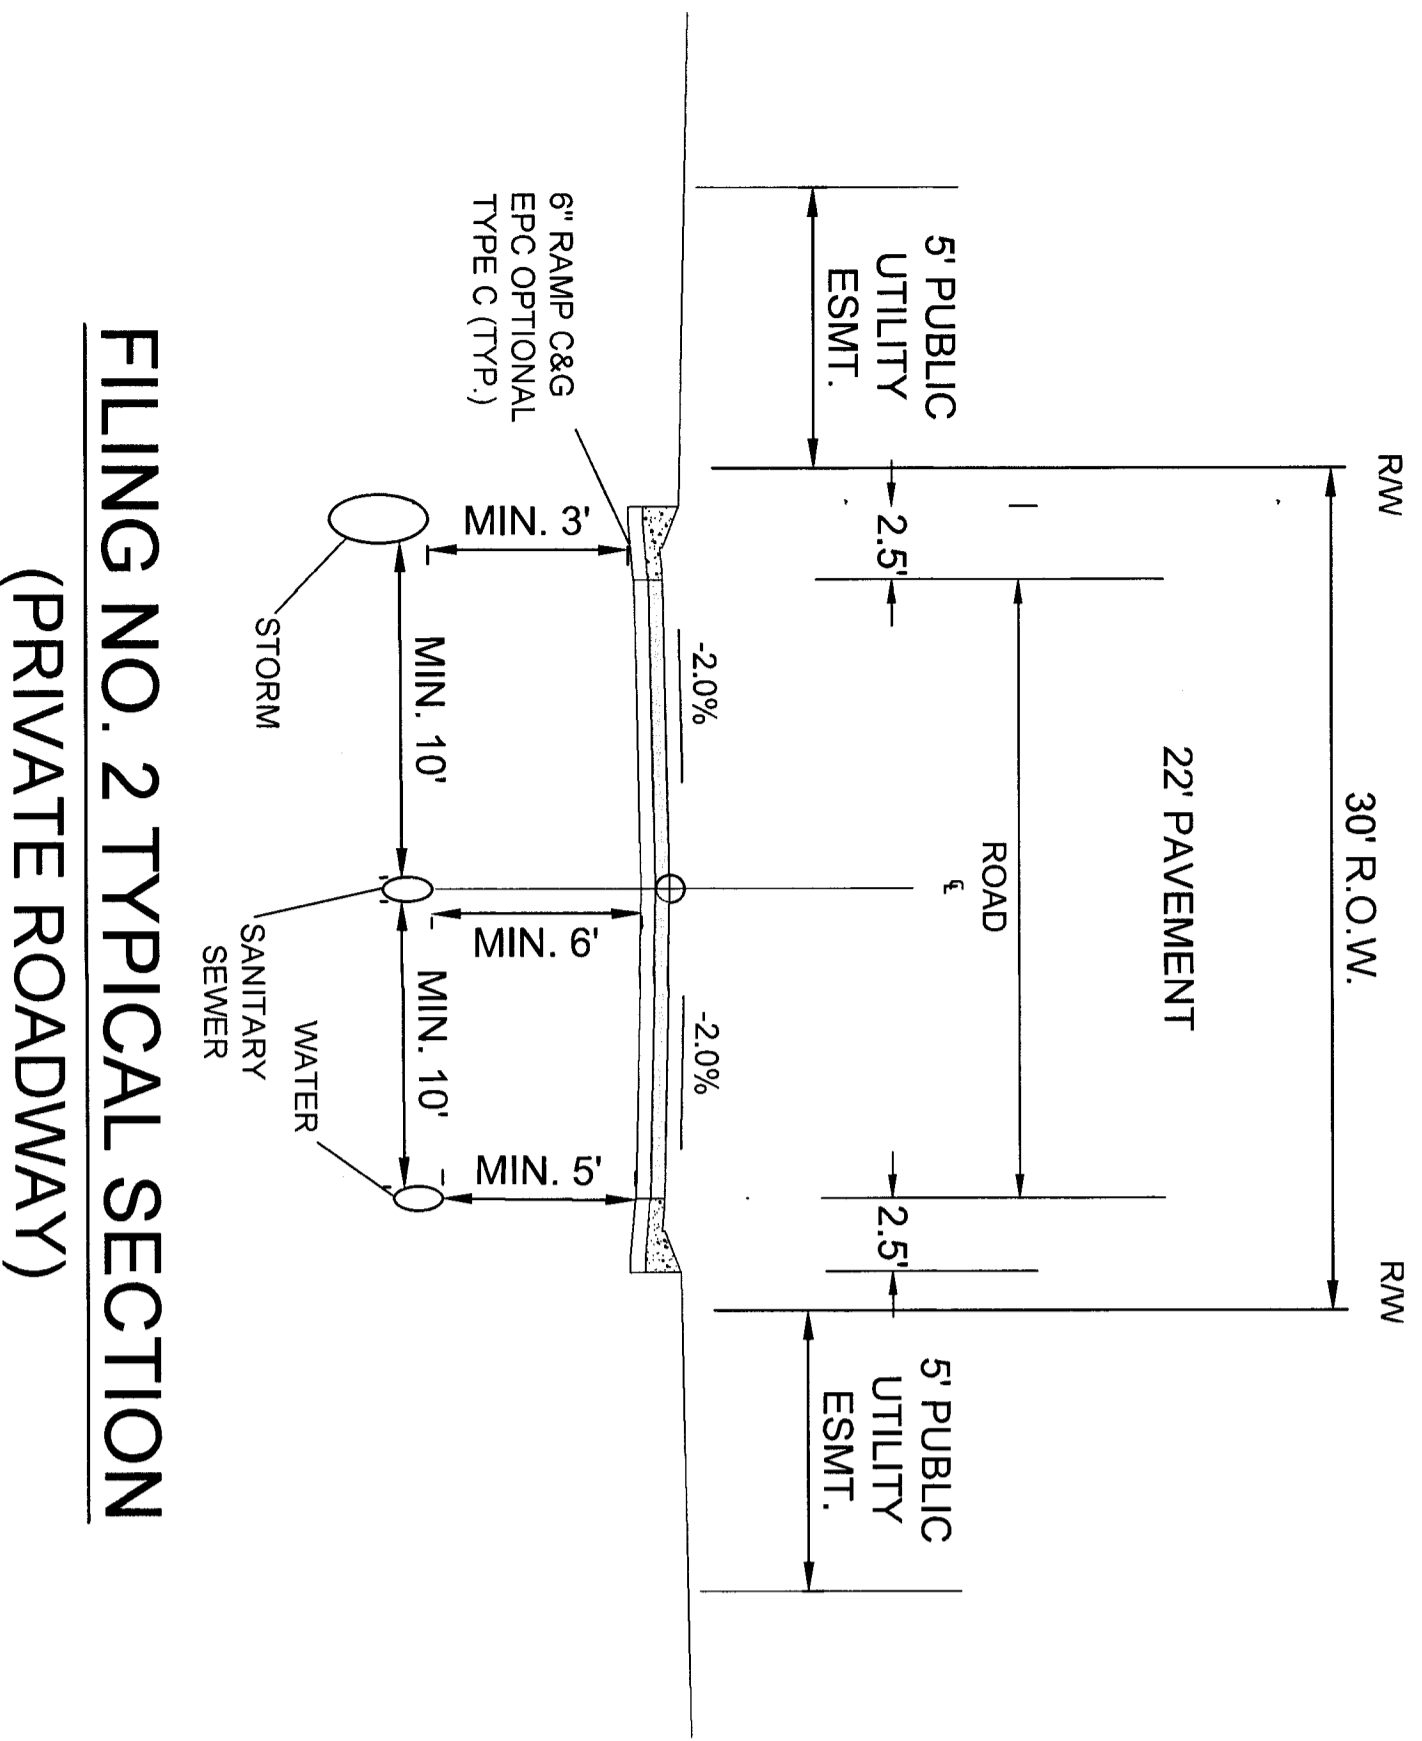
R/W

R/W

30' R.O.W.

22' PAVEMENT

ROAD
℄

5' PUBLIC UTILITY ESMT.

5' PUBLIC UTILITY ESMT.

2.5'

2.5'

-2.0%

-2.0%

6" RAMP C&G EPC OPTIONAL TYPE C (TYP.)

MIN. 3'

MIN. 6'

MIN. 5'

MIN. 10'

MIN. 10'

STORM

SANITARY SEWER

WATER

FILING NO. 2 TYPICAL SECTION
(PRIVATE ROADWAY)